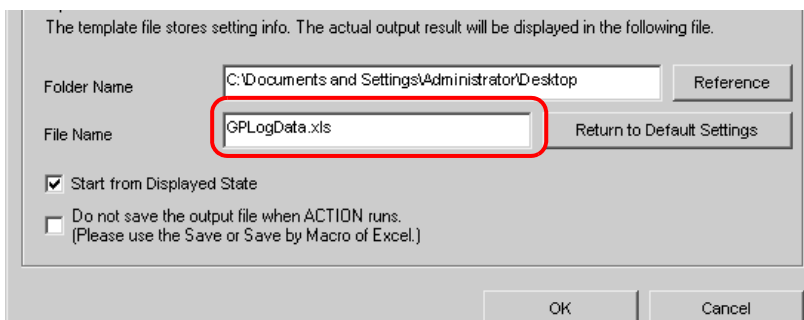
The template file stores setting info. The actual output result will be displayed in the following file.

Folder Name C:\Documents and Settings\Administrator\Desktop Reference

File Name GPLogData.xls Return to Default Settings

Start from Displayed State

Do not save the output file when ACTION runs. (Please use the Save or Save by Macro of Excel.)

OK Cancel